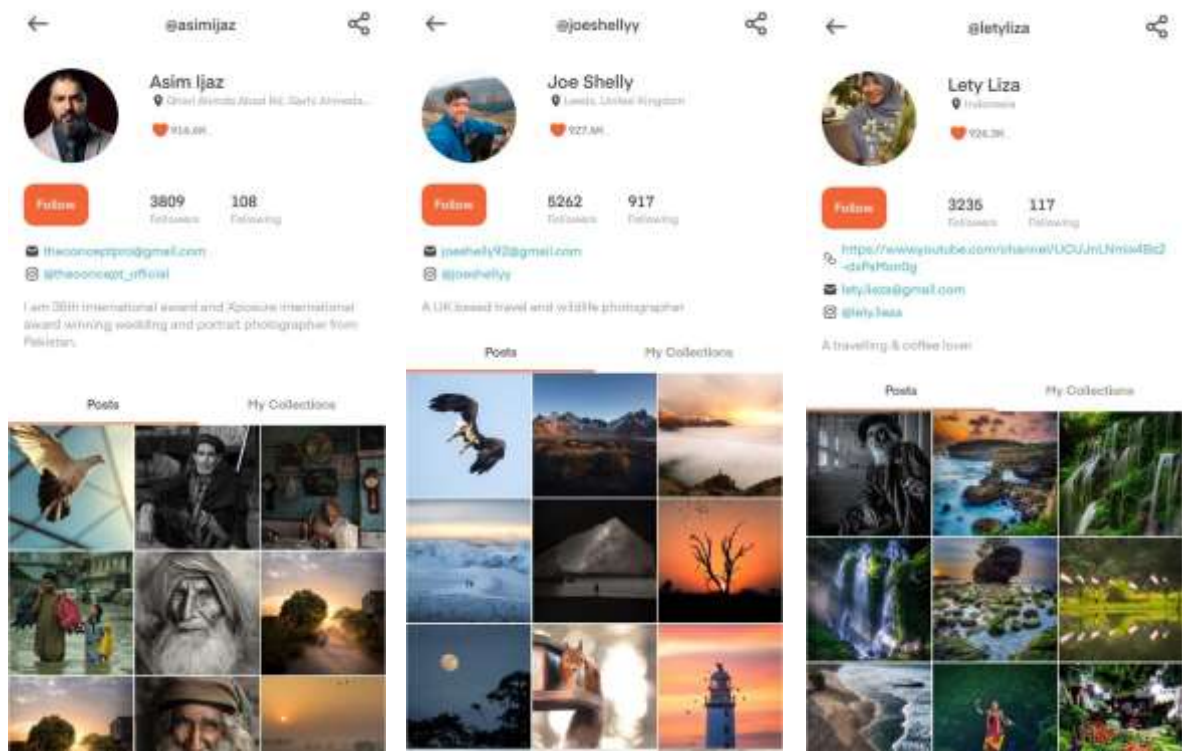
@asimijaz

Asim Ijaz

Ghazi Ahmed Abad Rd, Sarfe Ahmeda...

916.6K

Follow

3809 Followers

108 Following

theconceptpro@gmail.com

@theconcept_official

I am 36th international award and Xposure international award winning wedding and portrait photographer from Pakistan.

Posts

My Collections

@joeshellyy

Joe Shelly

Leeds, United Kingdom

927.9K

Follow

5262 Followers

917 Following

joeshelly92@gmail.com

@joeshellyy

A UK based travel and wildlife photographer

Posts

My Collections

@letyliza

Lety Liza

Indonesia

926.3K

Follow

3235 Followers

117 Following

https://www.youtube.com/channel/UCUJnLNmiw4Bc2-dxPsMon0g

lety.liza@gmail.com

@lety.liza

A traveling & coffee lover

Posts

My Collections